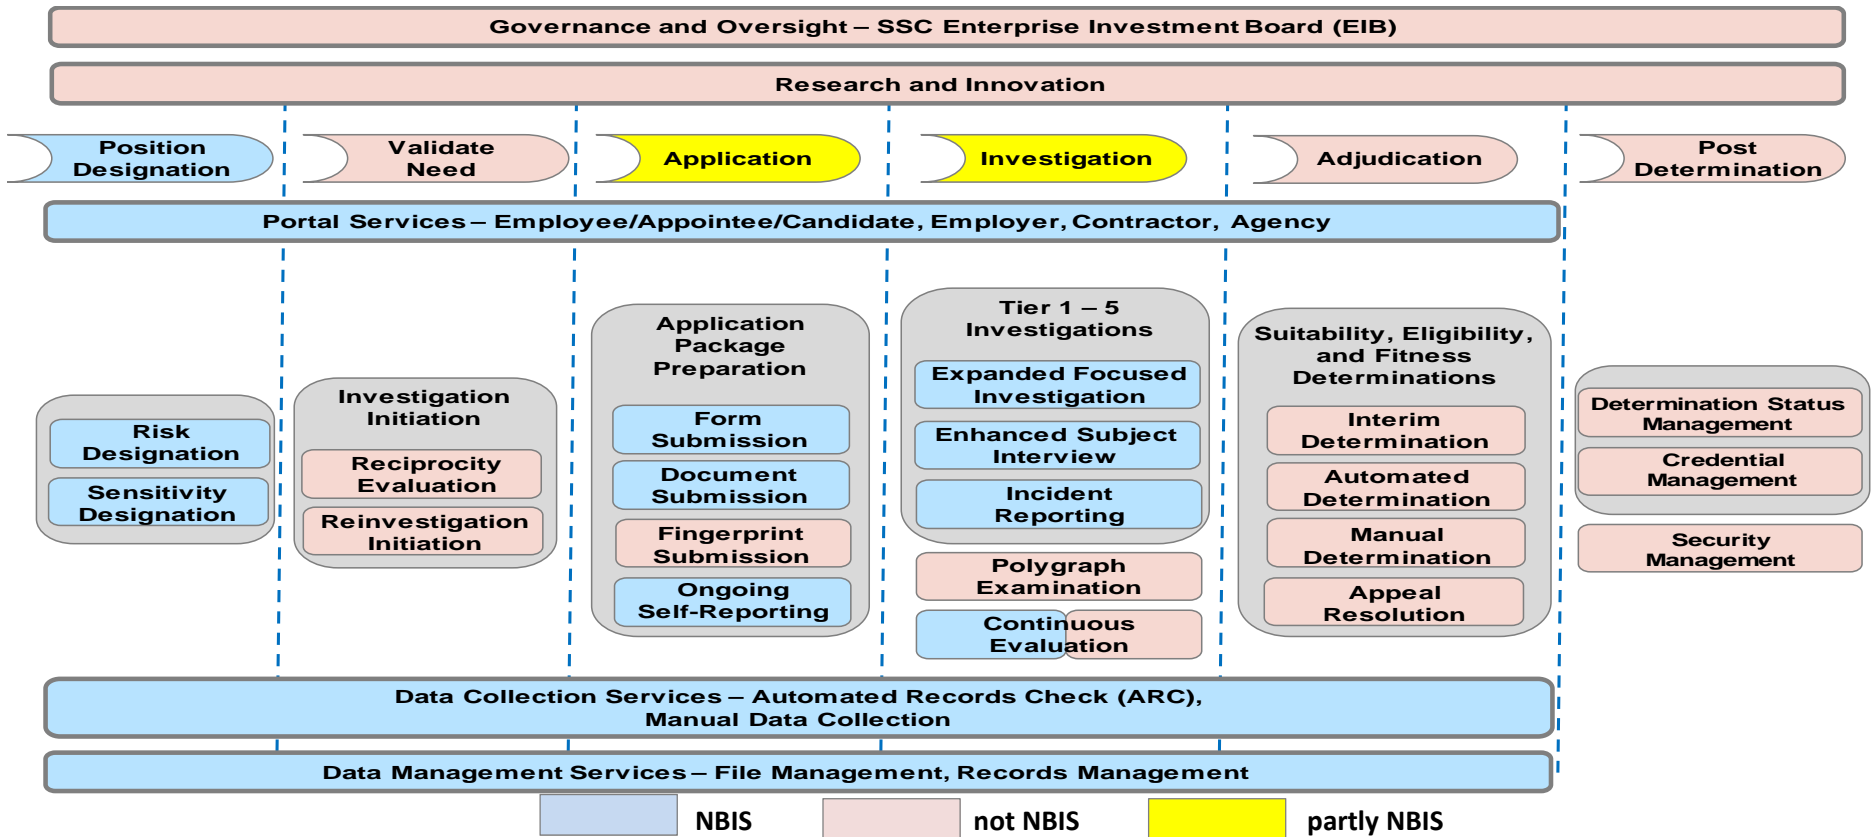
Governance and Oversight – SSC Enterprise Investment Board (EIB)

Research and Innovation

Position Designation

Validate Need

Application

Investigation

Adjudication

Post Determination

Portal Services – Employee/Appointee/Candidate, Employer, Contractor, Agency

Risk Designation

Sensitivity Designation

Investigation Initiation

Reciprocity Evaluation

Reinvestigation Initiation

Application Package Preparation

Form Submission

Document Submission

Fingerprint Submission

Ongoing Self-Reporting

Tier 1 – 5 Investigations

Expanded Focused Investigation

Enhanced Subject Interview

Incident Reporting

Polygraph Examination

Continuous Evaluation

Suitability, Eligibility, and Fitness Determinations

Interim Determination

Automated Determination

Manual Determination

Appeal Resolution

Determination Status Management

Credential Management

Security Management

Data Collection Services – Automated Records Check (ARC), Manual Data Collection

Data Management Services – File Management, Records Management

NBIS

not NBIS

partly NBIS